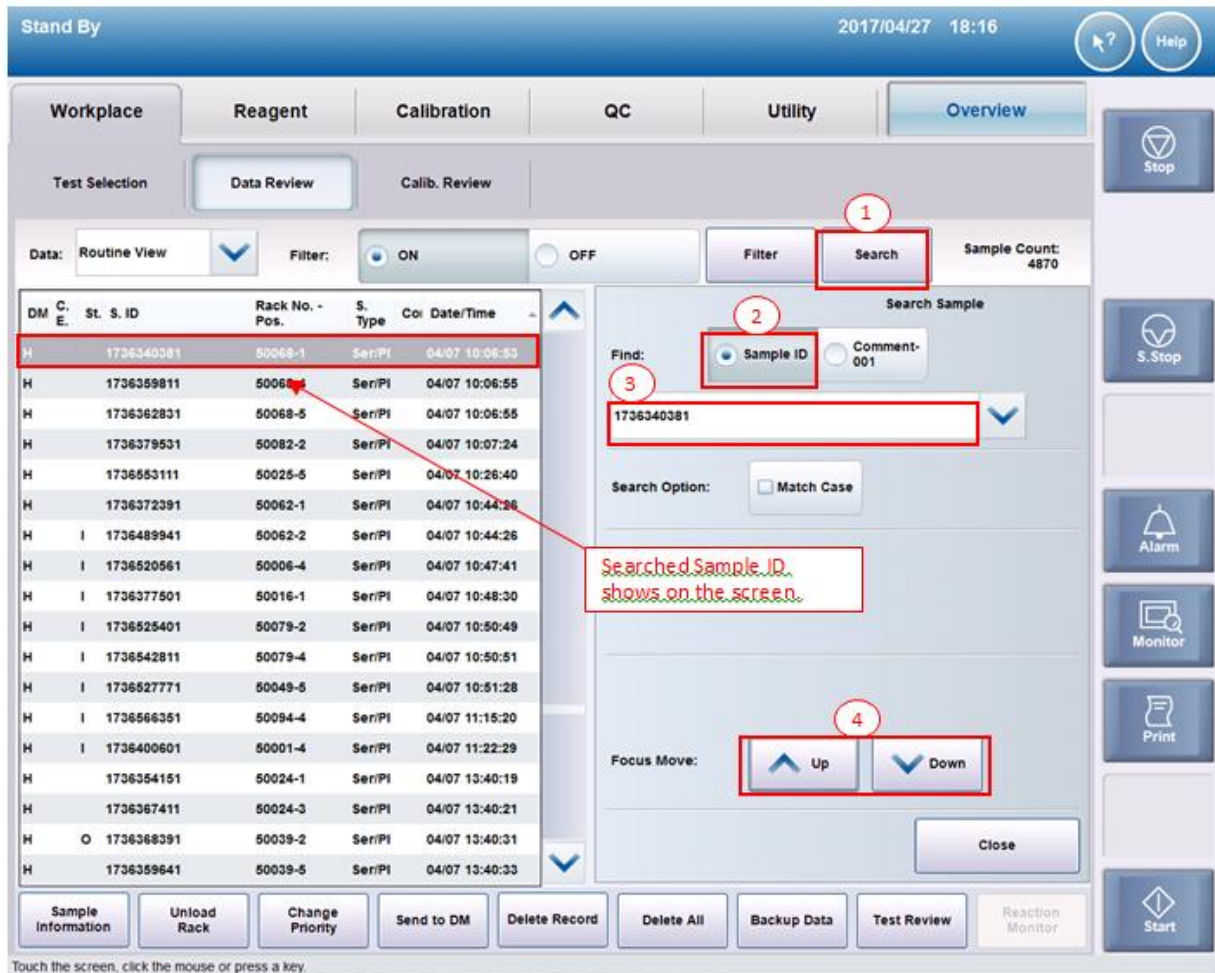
Stand By

2017/04/27 18:16

Help

Workplace | Reagent | Calibration | QC | Utility | Overview

Stop

Test Selection | Data Review | Calib. Review

1

Data: Routine View

Filter: ON OFF

Filter | Search

Sample Count: 4870

| DM | C. E. | St. | S. ID | Rack No. - Pos. | S. Type | Co | Date/Time |
|---|---|---|---|---|---|---|---|
| H | | | 1736340381 | 50068-1 | Ser/Pl | | 04/07 10:06:53 |
| H | | | 1736359811 | 50068-4 | Ser/Pl | | 04/07 10:06:55 |
| H | | | 1736362831 | 50068-5 | Ser/Pl | | 04/07 10:06:55 |
| H | | | 1736379531 | 50082-2 | Ser/Pl | | 04/07 10:07:24 |
| H | | | 1736553111 | 50025-5 | Ser/Pl | | 04/07 10:26:40 |
| H | | | 1736372391 | 50062-1 | Ser/Pl | | 04/07 10:44:26 |
| H | | I | 1736489941 | 50062-2 | Ser/Pl | | 04/07 10:44:26 |
| H | | I | 1736520561 | 50006-4 | Ser/Pl | | 04/07 10:47:41 |
| H | | I | 1736377501 | 50016-1 | Ser/Pl | | 04/07 10:48:30 |
| H | | I | 1736525401 | 50079-2 | Ser/Pl | | 04/07 10:50:49 |
| H | | I | 1736542811 | 50079-4 | Ser/Pl | | 04/07 10:50:51 |
| H | | I | 1736527771 | 50049-5 | Ser/Pl | | 04/07 10:51:28 |
| H | | I | 1736566351 | 50094-4 | Ser/Pl | | 04/07 11:15:20 |
| H | | I | 1736400601 | 50001-4 | Ser/Pl | | 04/07 11:22:29 |
| H | | | 1736354151 | 50024-1 | Ser/Pl | | 04/07 13:40:19 |
| H | | | 1736367411 | 50024-3 | Ser/Pl | | 04/07 13:40:21 |
| H | | O | 1736368391 | 50039-2 | Ser/Pl | | 04/07 13:40:31 |
| H | | | 1736359641 | 50039-5 | Ser/Pl | | 04/07 13:40:33 |

Search Sample

2

Find: Sample ID | Comment-001

3

1736340381

S.Stop

Search Option: Match Case

Searched Sample ID shows on the screen.

Alarm

Monitor

Print

4

Focus Move: Up | Down

Close

Sample Information | Unload Rack | Change Priority | Send to DM | Delete Record | Delete All | Backup Data | Test Review | Reaction Monitor

Start

Touch the screen, click the mouse or press a key.